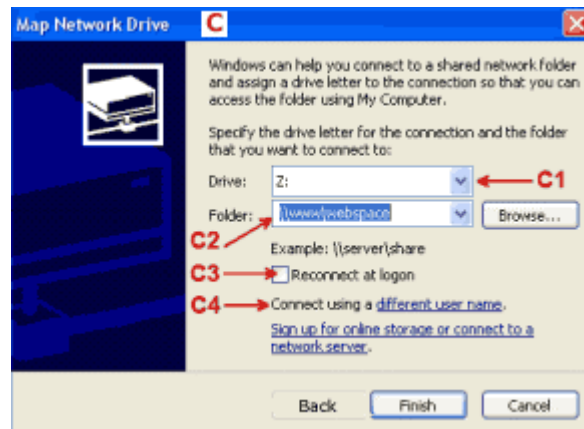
Map Network Drive C

Windows can help you connect to a shared network folder and assign a drive letter to the connection so that you can access the folder using My Computer.

Specify the drive letter for the connection and the folder that you want to connect to:

Drive: Z: C1

Folder: \\www\webspace Browse...

C2

Example: \\server\share

C3 Reconnect at logon

C4 Connect using a different user name.

Sign up for online storage or connect to a network server.

Back Finish Cancel